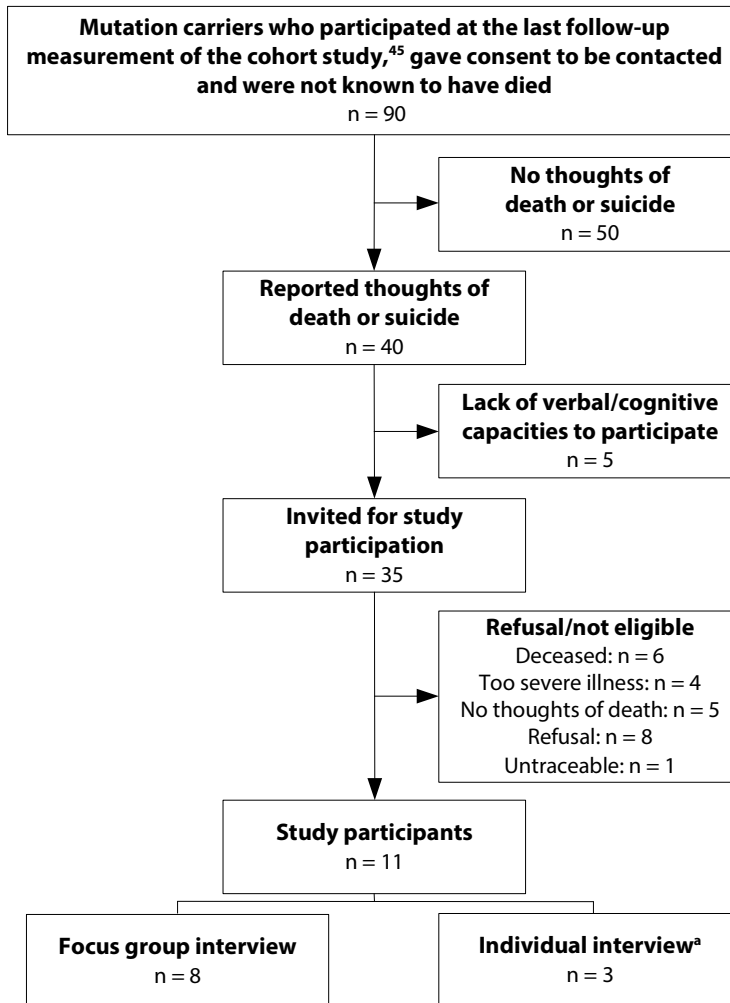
Mutation carriers who participated at the last follow-up measurement of the cohort study,$^{45}$ gave consent to be contacted and were not known to have died
n = 90

No thoughts of death or suicide
n = 50

Reported thoughts of death or suicide
n = 40

Lack of verbal/cognitive capacities to participate
n = 5

Invited for study participation
n = 35

Refusal/not eligible
Deceased: n = 6
Too severe illness: n = 4
No thoughts of death: n = 5
Refusal: n = 8
Untraceable: n = 1

Study participants
n = 11

Focus group interview
n = 8

Individual interview$^{a}$
n = 3